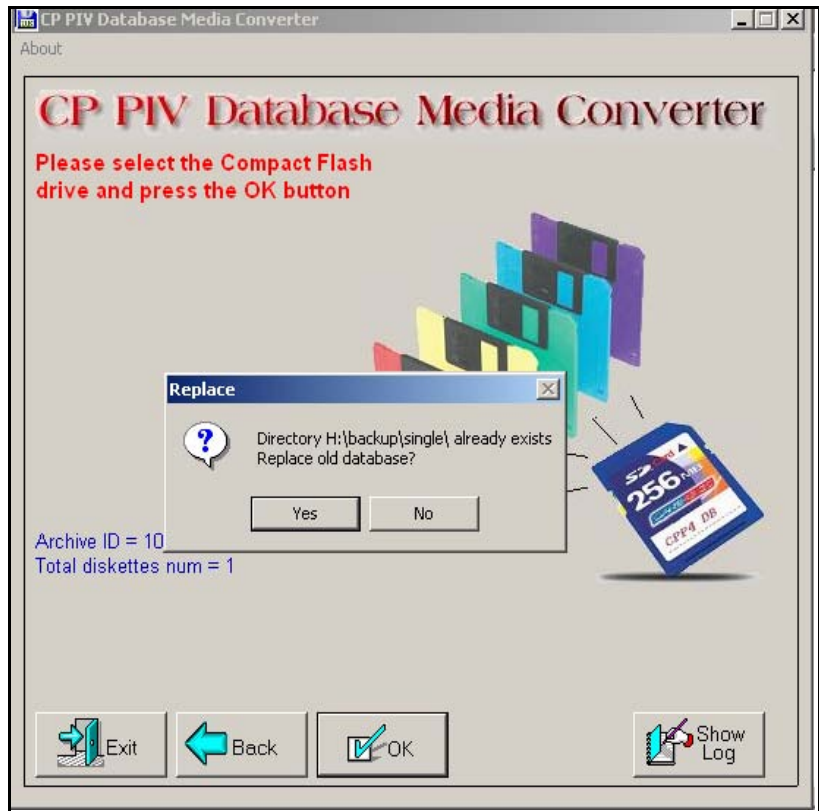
CP PIV Database Media Converter

About

CP PIV Database Media Converter

Please select the Compact Flash drive and press the OK button

Replace

Directory H:\backup\single\ already exists
Replace old database?

Yes No

Archive ID = 10
Total diskettes num = 1

SD 256 MB

CPP4 DB

Exit Back OK Show Log